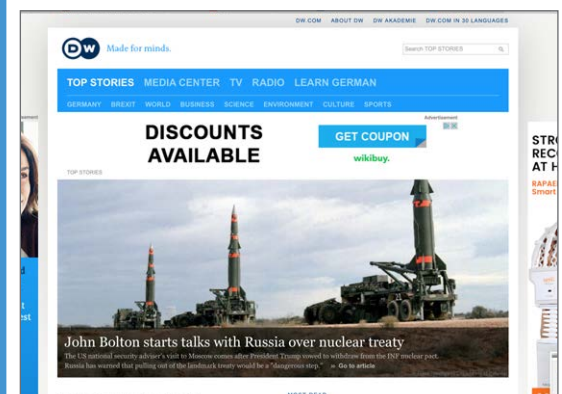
DW.COM ABOUT DW DW AKADEMIE DW.COM IN 30 LANGUAGES

DW Made for minds.

Search TOP STORIES

TOP STORIES MEDIA CENTER TV RADIO LEARN GERMAN

GERMANY BREXIT WORLD BUSINESS SCIENCE ENVIRONMENT CULTURE SPORTS

Advertisement

DISCOUNTS AVAILABLE

GET COUPON

wikibuy.

TOP STORIES

John Bolton starts talks with Russia over nuclear treaty

The US national security adviser's visit to Moscow comes after President Trump vowed to withdraw from the INF nuclear pact. Russia has warned that pulling out of the landmark treaty would be a "dangerous step." » Go to article

MOST READ

STR
REC
AT H
RAPAE
Smart

d
est